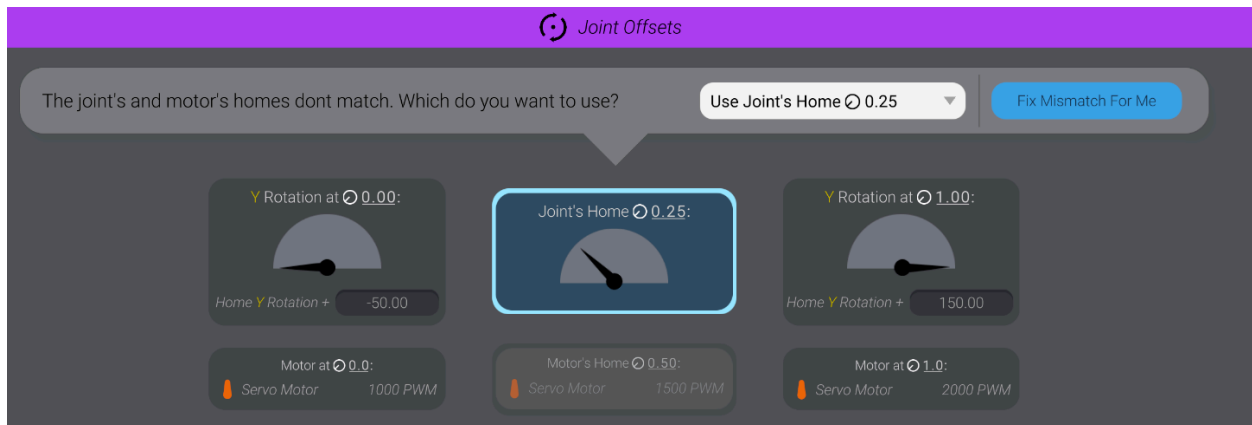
Joint Offsets

The joint's and motor's homes dont match. Which do you want to use?

Use Joint's Home 0.25

Fix Mismatch For Me

Y Rotation at 0.00:

Home Y Rotation + -50.00

Joint's Home 0.25:

Y Rotation at 1.00:

Home Y Rotation + 150.00

Motor at 0.0:

Servo Motor 1000 PWM

Motor's Home 0.50:

Servo Motor 1500 PWM

Motor at 1.0:

Servo Motor 2000 PWM